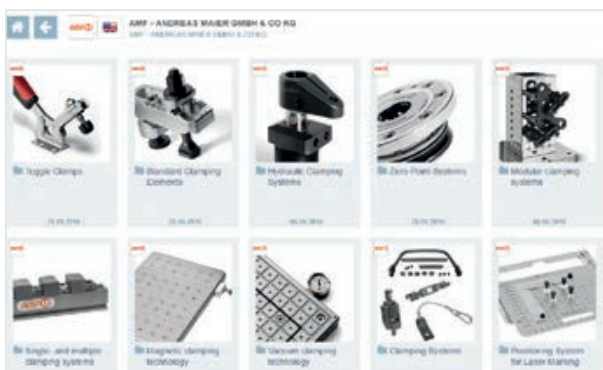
AMF AMF - ANDREAS MAIER GMBH & CO KG
AMF - ANDREAS MAIER GMBH & CO KG

AMF Toggle Clamps
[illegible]

AMF Standard Clamping Elements
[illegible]

AMF Hydraulic Clamping Systems
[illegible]

AMF Zero Point Systems
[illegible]

AMF Modular clamping systems
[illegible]

AMF Single- and multiple clamping systems

AMF Magnetic clamping technology

AMF Vacuum clamping technology

AMF Clamping Systems

AMF Positioning System for Laser Marking